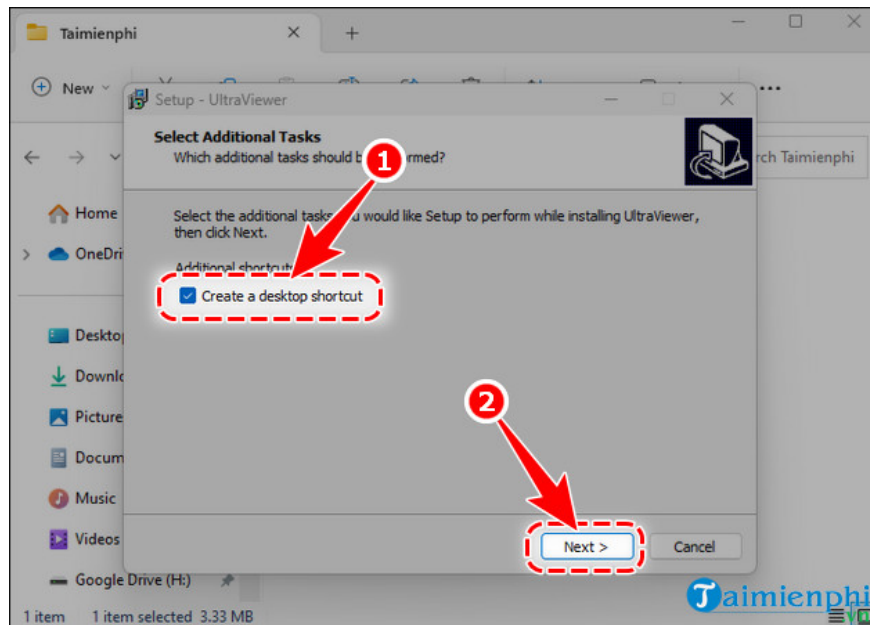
Taimienphi

New

Setup - UltraViewer

Select Additional Tasks
Which additional tasks should b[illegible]rmed?

rch Taimienphi

Home

OneDri

Select the additional tasks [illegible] would like Setup to perform while installing UltraViewer, then click Next.

Additional shortcut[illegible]

Create a desktop shortcut

1

Deskto

Downlo

Picture

Docum

Music

Videos

Google Drive (H:)

2

Next >

Cancel

1 item 1 item selected 3.33 MB

Taimienphi